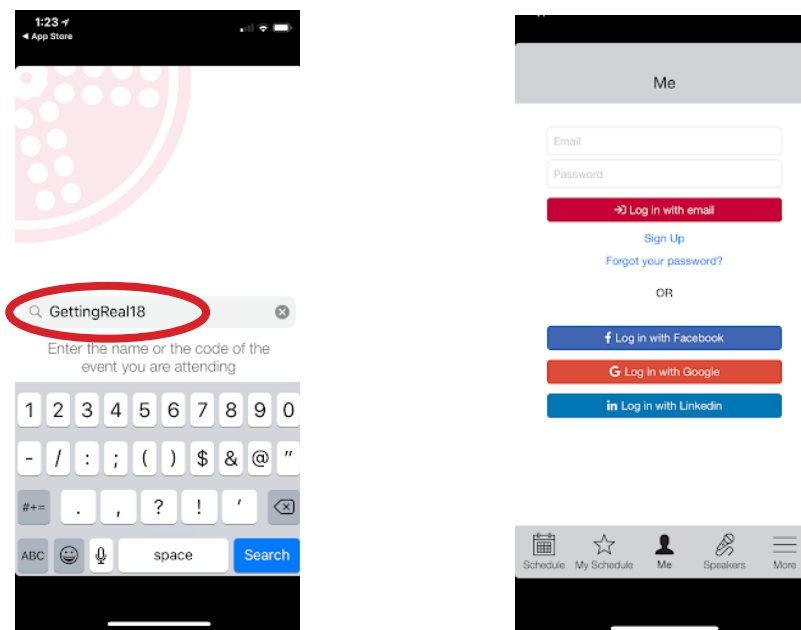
1:23
◂ App Store

GettingReal18

Enter the name or the code of the event you are attending

1 2 3 4 5 6 7 8 9 0
- / : ; ( ) $ & @ "
#+= . , ? ! '
ABC space Search

Me

Email
Password
Log in with email
Sign Up
Forgot your password?
OR
Log in with Facebook
Log in with Google
Log in with Linkedin

Schedule My Schedule Me Speakers More